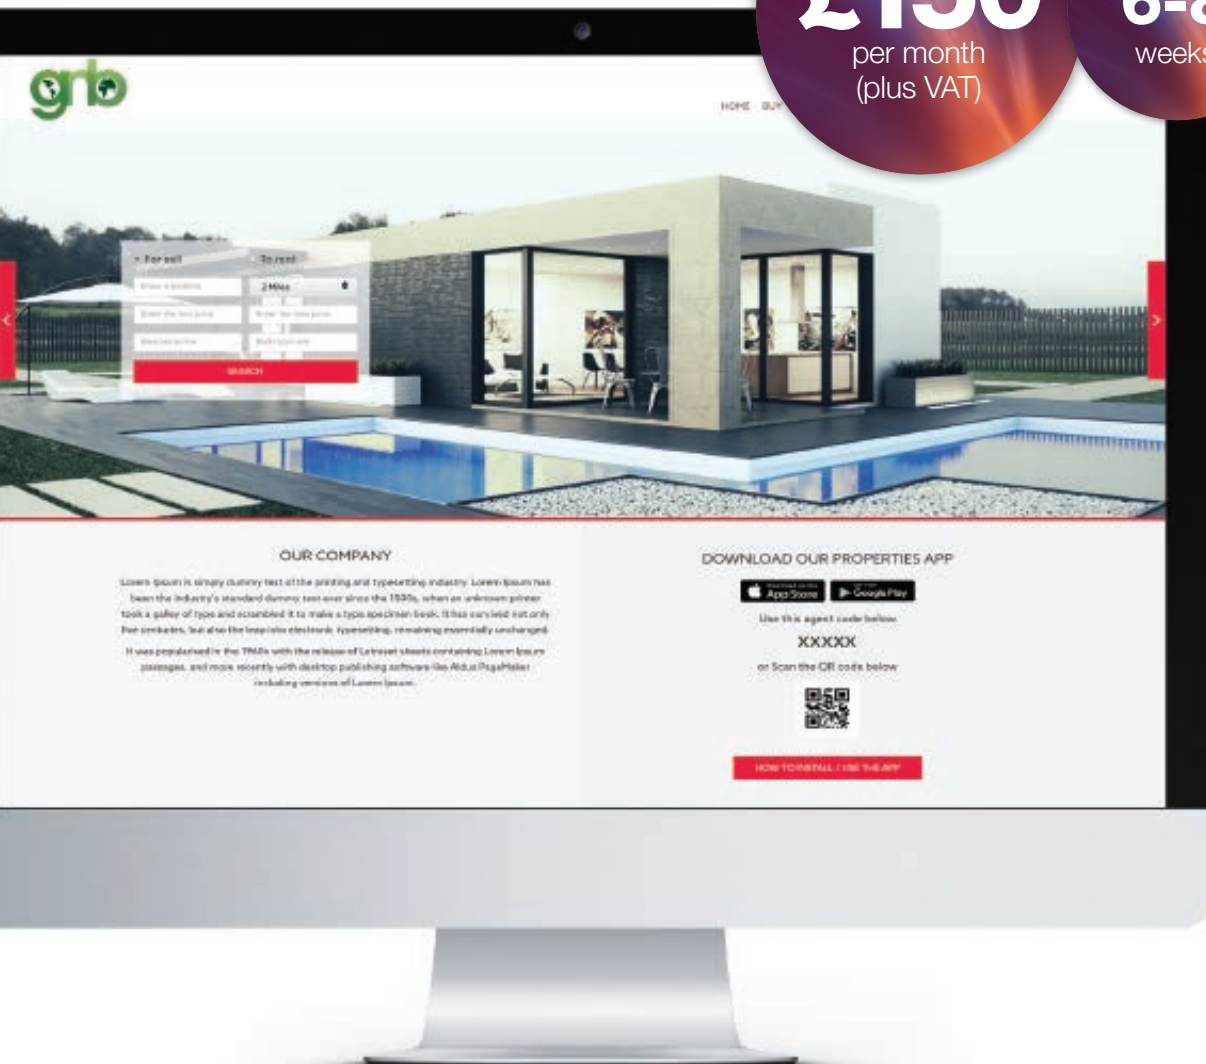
£150
per month
(plus VAT)

6-8
weeks

grb

HOME BUY

For sell
To rent
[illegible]
2 Miles
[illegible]
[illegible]
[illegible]
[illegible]
SEARCH

OUR COMPANY

Lorem Ipsum is simply dummy text of the printing and typesetting industry. Lorem Ipsum has been the industry's standard dummy text ever since the 1500s, when an unknown printer took a galley of type and scrambled it to make a type specimen book. It has survived not only five centuries, but also the leap into electronic typesetting, remaining essentially unchanged.

It was popularised in the 1960s with the release of Letraset sheets containing Lorem Ipsum passages, and more recently with desktop publishing software like Aldus PageMaker including versions of Lorem Ipsum.

DOWNLOAD OUR PROPERTIES APP

App Store
Google Play

Use this agent code below

XXXXX

or Scan the QR code below

HOW TO INSTALL / USE THE APP